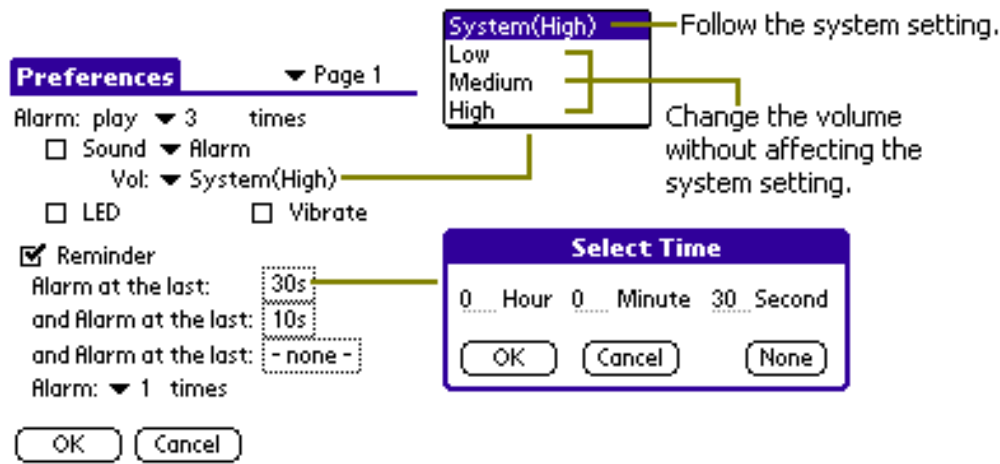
System(High)
Low
Medium
High

Follow the system setting.

Change the volume without affecting the system setting.

Preferences
▼ Page 1

Alarm: play ▼ 3 times
☐ Sound ▼ Alarm
Vol: ▼ System(High)
☐ LED ☐ Vibrate

☑ Reminder
Alarm at the last: 30s
and Alarm at the last: 10s
and Alarm at the last: - none -
Alarm: ▼ 1 times

OK Cancel

Select Time
0 Hour 0 Minute 30 Second
OK Cancel None